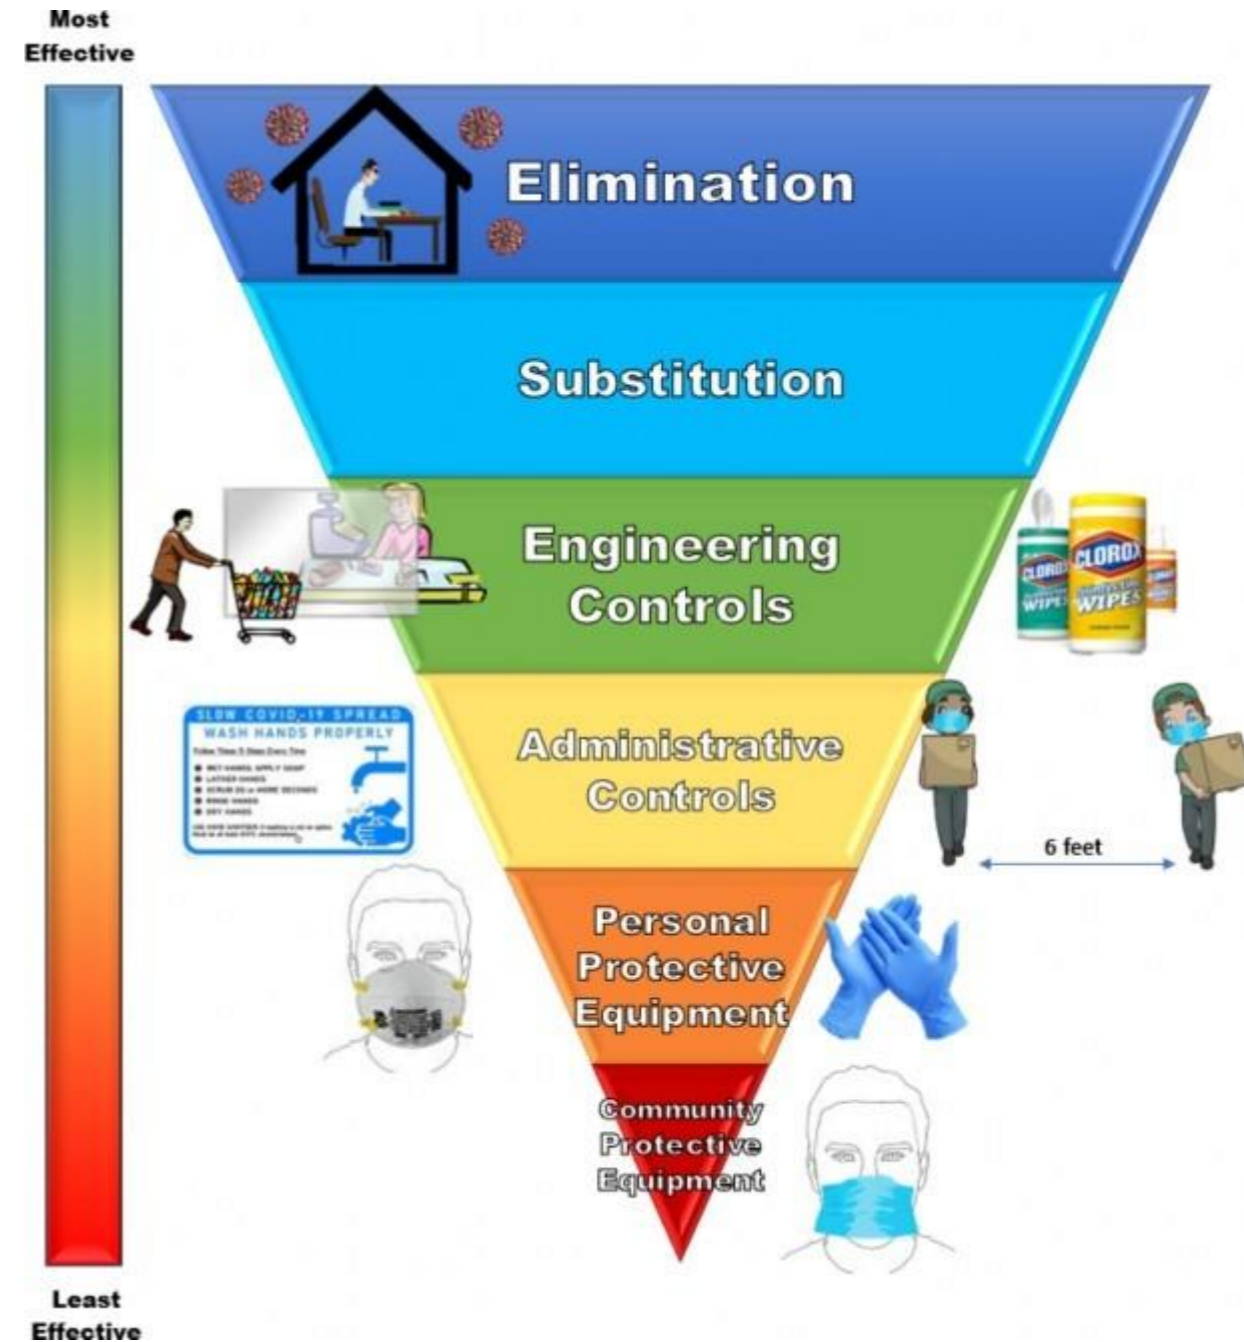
Most Effective

Elimination

Substitution

Engineering Controls

CLOROX WIPES

CLOROX WIPES

SLOW COVID-19 SPREAD
WASH HANDS PROPERLY
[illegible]

Administrative Controls

6 feet

Personal Protective Equipment

Community Protective Equipment

Least Effective